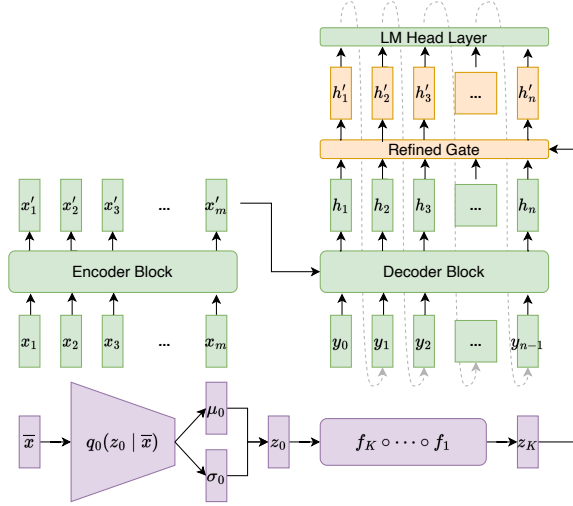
LM Head Layer

$h'_1$ $h'_2$ $h'_3$ ... $h'_n$

Refined Gate

$x'_1$ $x'_2$ $x'_3$ ... $x'_m$

$h_1$ $h_2$ $h_3$ ... $h_n$

Encoder Block

Decoder Block

$x_1$ $x_2$ $x_3$ ... $x_m$

$y_0$ $y_1$ $y_2$ ... $y_{n-1}$

$\overline{x}$

$q_0(z_0 \mid \overline{x})$

$\mu_0$

$\sigma_0$

$z_0$

$f_K \circ \cdots \circ f_1$

$z_K$